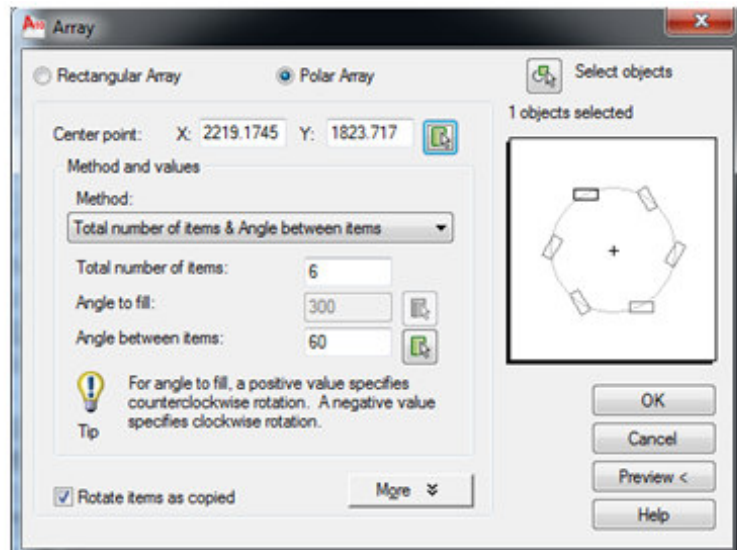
Array

Rectangular Array

Polar Array

Select objects

1 objects selected

Center point: X: 2219.1745 Y: 1823.717

Method and values

Method:

Total number of items & Angle between items

Total number of items: 6

Angle to fill: 300

Angle between items: 60

Tip

For angle to fill, a positive value specifies counterclockwise rotation. A negative value specifies clockwise rotation.

Rotate items as copied

More

OK

Cancel

Preview <

Help